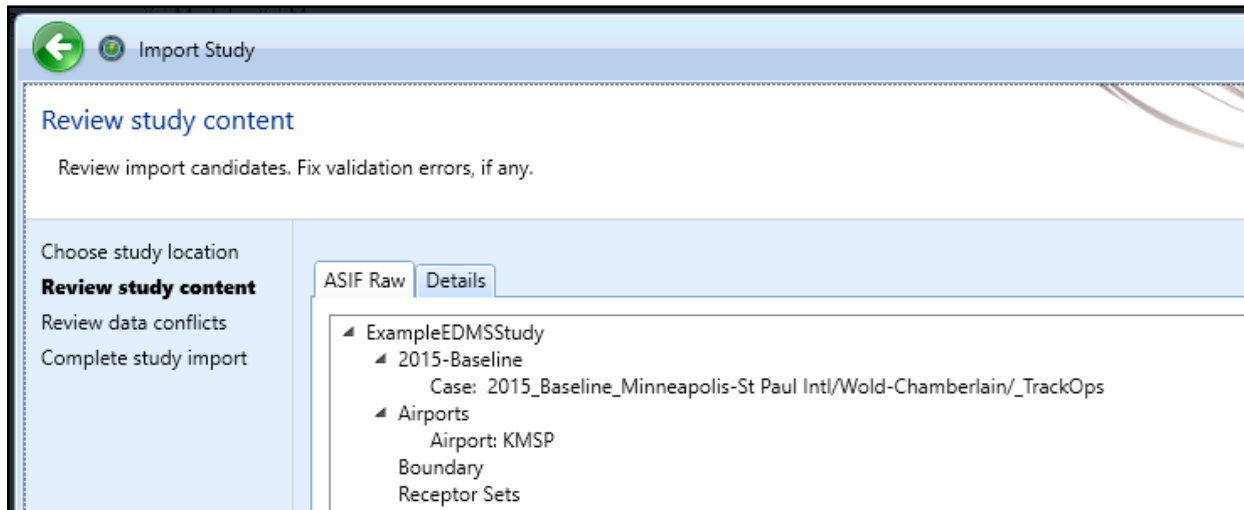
Import Study

Review study content

Review import candidates. Fix validation errors, if any.

Choose study location
**Review study content**
Review data conflicts
Complete study import

ASIF Raw | Details

◢ ExampleEDMSStudy
◢ 2015-Baseline
Case: 2015_Baseline_Minneapolis-St Paul Intl/Wold-Chamberlain/_TrackOps
◢ Airports
Airport: KMSP
Boundary
Receptor Sets